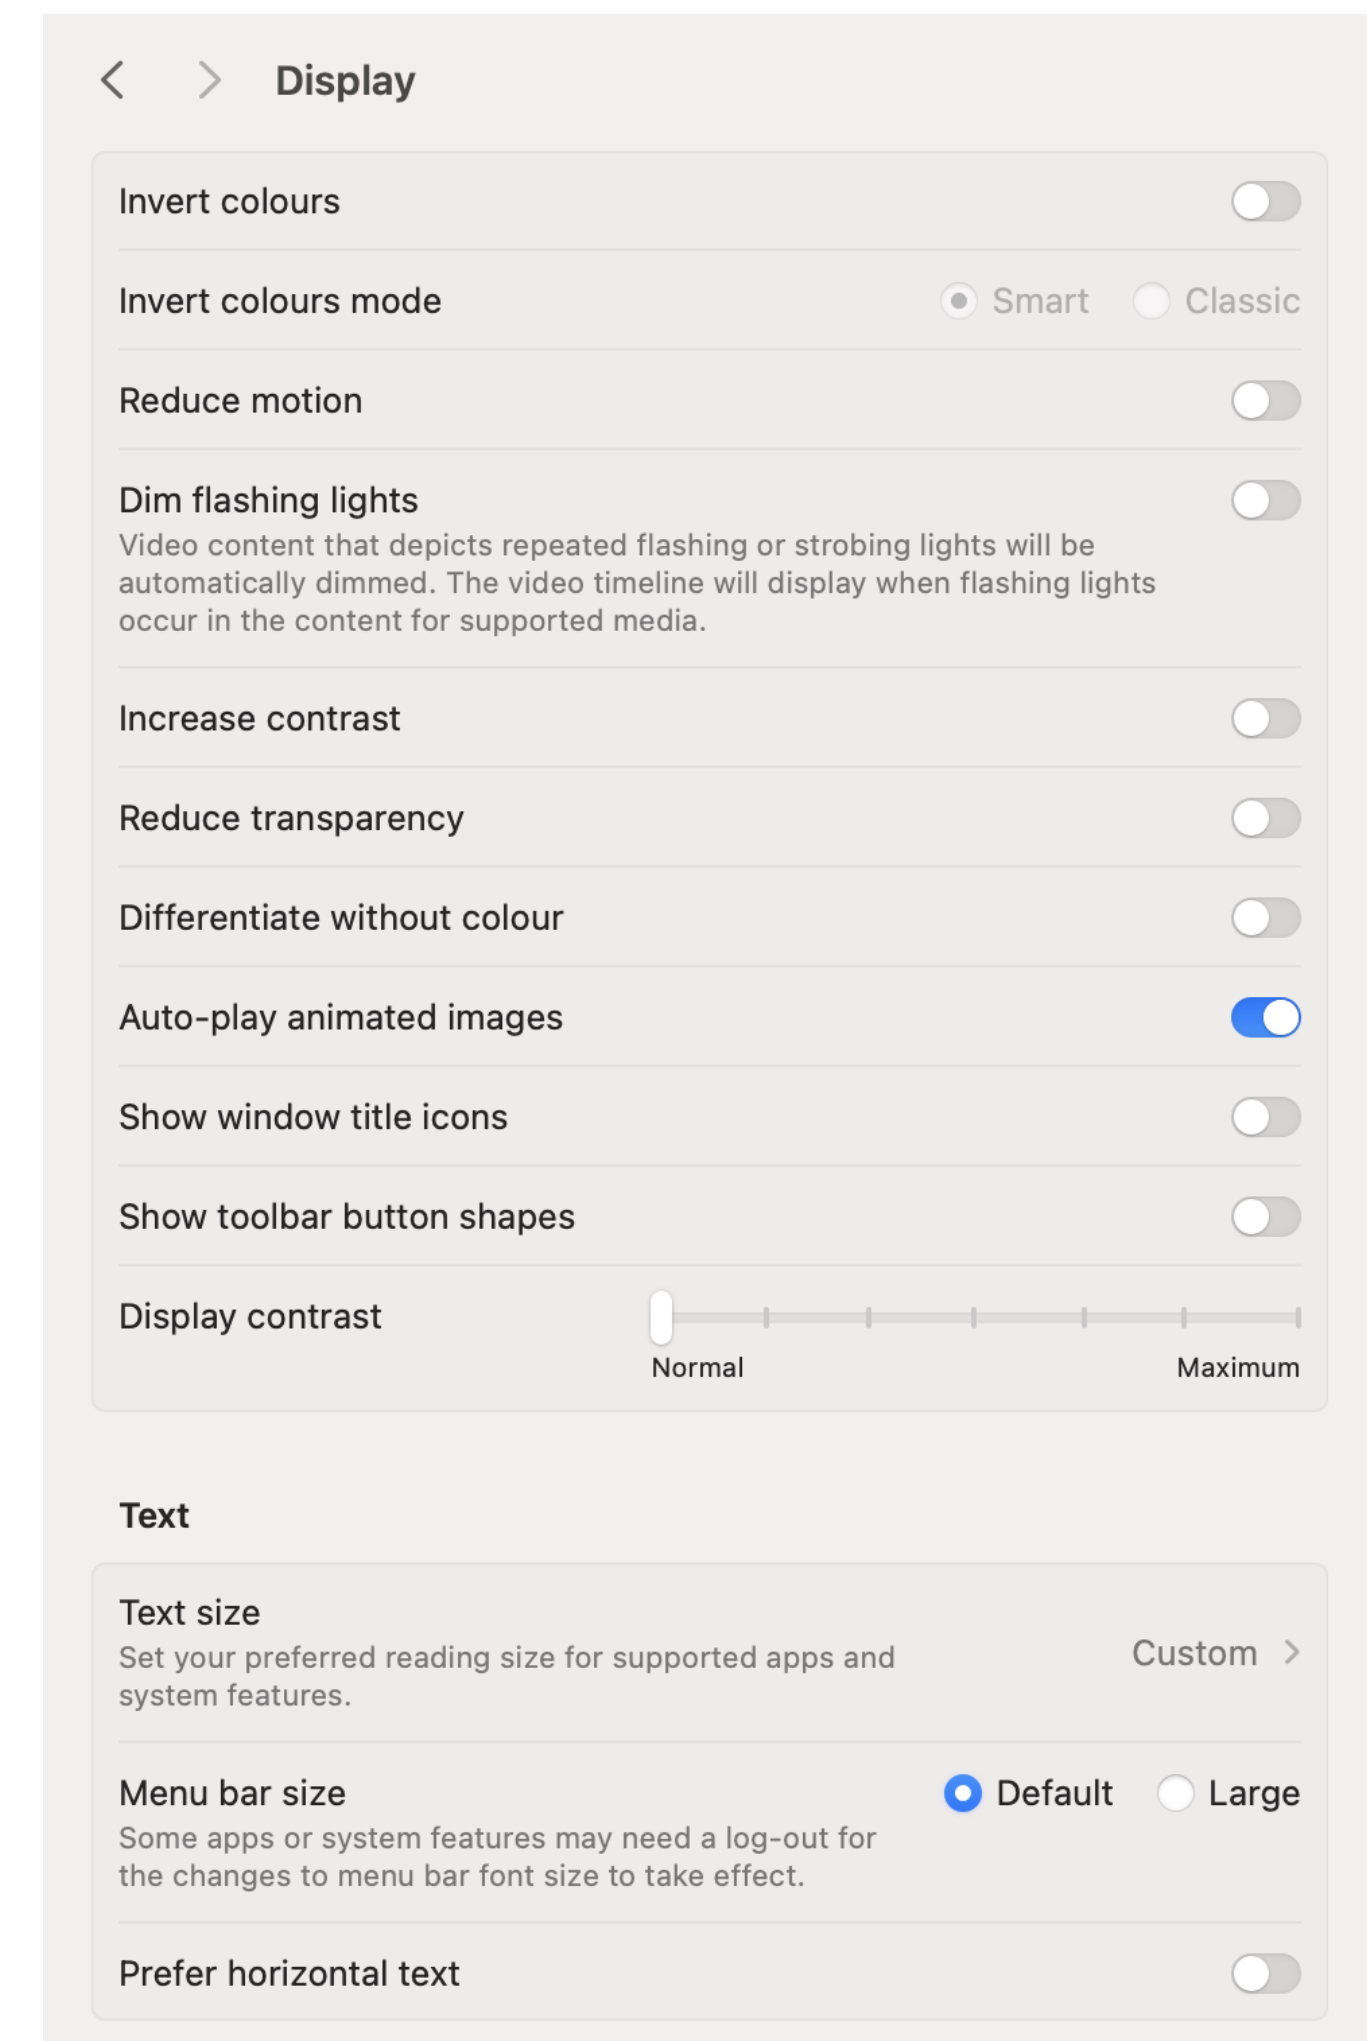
Display

Invert colours

Invert colours mode Smart Classic

Reduce motion

Dim flashing lights
Video content that depicts repeated flashing or strobing lights will be automatically dimmed. The video timeline will display when flashing lights occur in the content for supported media.

Increase contrast

Reduce transparency

Differentiate without colour

Auto-play animated images

Show window title icons

Show toolbar button shapes

Display contrast
Normal Maximum

Text

Text size
Set your preferred reading size for supported apps and system features.
Custom

Menu bar size
Some apps or system features may need a log-out for the changes to menu bar font size to take effect.
Default Large

Prefer horizontal text